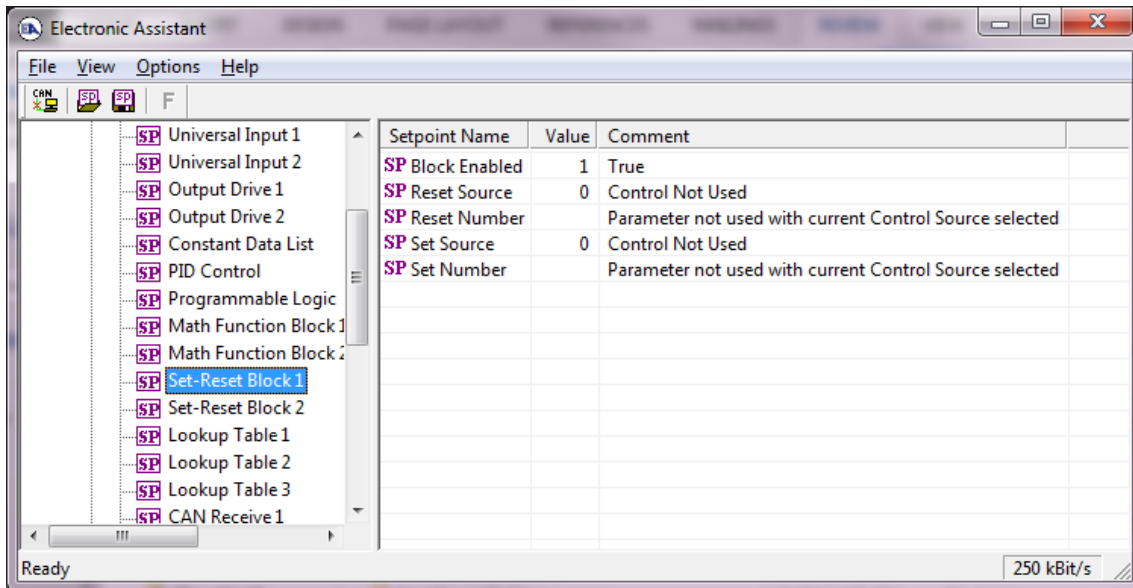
Electronic Assistant

File View Options Help

CAN SP SP F

SP Universal Input 1
SP Universal Input 2
SP Output Drive 1
SP Output Drive 2
SP Constant Data List
SP PID Control
SP Programmable Logic
SP Math Function Block 1
SP Math Function Block 2
SP Set-Reset Block 1
SP Set-Reset Block 2
SP Lookup Table 1
SP Lookup Table 2
SP Lookup Table 3
SP CAN Receive 1

| Setpoint Name | Value | Comment |
|---|---|---|
| SP Block Enabled | 1 | True |
| SP Reset Source | 0 | Control Not Used |
| SP Reset Number | | Parameter not used with current Control Source selected |
| SP Set Source | 0 | Control Not Used |
| SP Set Number | | Parameter not used with current Control Source selected |

Ready

250 kBit/s